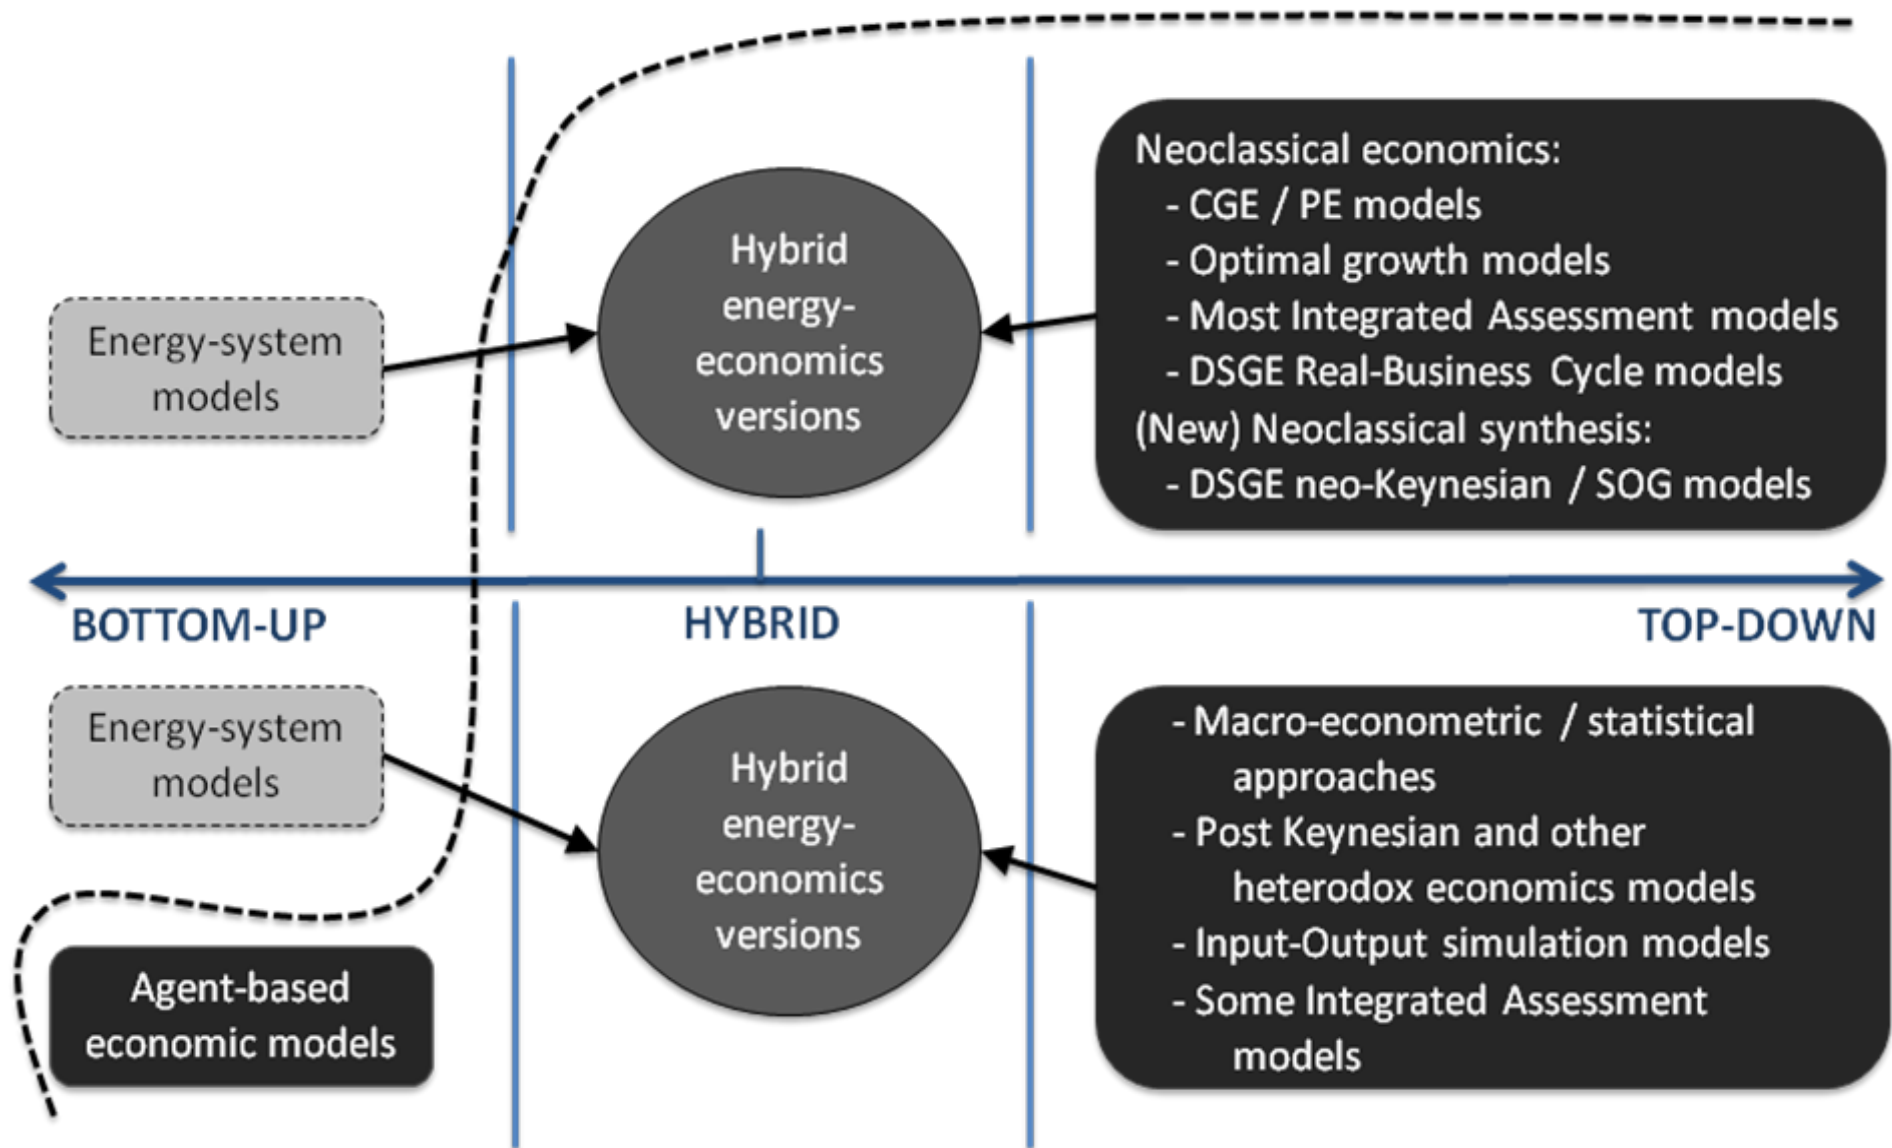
Energy-system models

Hybrid energy-economics versions

Neoclassical economics:
- CGE / PE models
- Optimal growth models
- Most Integrated Assessment models
- DSGE Real-Business Cycle models
(New) Neoclassical synthesis:
- DSGE neo-Keynesian / SOG models

BOTTOM-UP

HYBRID

TOP-DOWN

Energy-system models

Hybrid energy-economics versions

- Macro-econometric / statistical approaches
- Post Keynesian and other heterodox economics models
- Input-Output simulation models
- Some Integrated Assessment models

Agent-based economic models